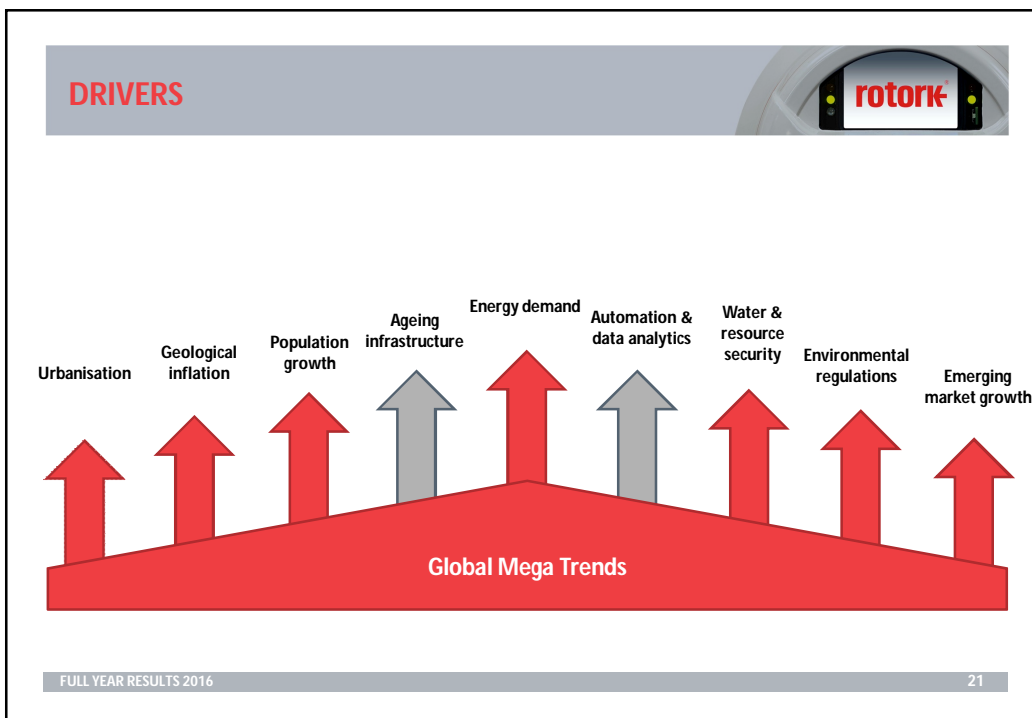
DRIVERS

rotork

Urbanisation

Geological inflation

Population growth

Ageing infrastructure

Energy demand

Automation & data analytics

Water & resource security

Environmental regulations

Emerging market growth

Global Mega Trends

FULL YEAR RESULTS 2016

21